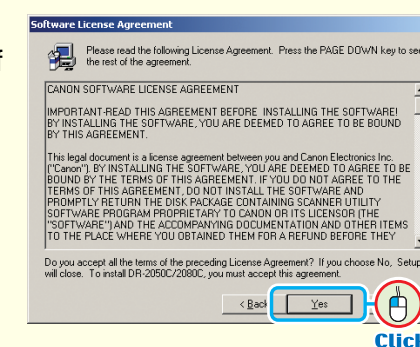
Software License Agreement

Please read the following License Agreement. Press the PAGE DOWN key to see the rest of the agreement.

CANON SOFTWARE LICENSE AGREEMENT

IMPORTANT-READ THIS AGREEMENT BEFORE INSTALLING THE SOFTWARE! BY INSTALLING THE SOFTWARE, YOU ARE DEEMED TO AGREE TO BE BOUND BY THIS AGREEMENT.

This legal document is a license agreement between you and Canon Electronics Inc. ("Canon"). BY INSTALLING THE SOFTWARE, YOU ARE DEEMED TO AGREE TO BE BOUND BY THE TERMS OF THIS AGREEMENT. IF YOU DO NOT AGREE TO THE TERMS OF THIS AGREEMENT, DO NOT INSTALL THE SOFTWARE AND PROMPTLY RETURN THE DISK PACKAGE CONTAINING SCANNER UTILITY SOFTWARE PROGRAM PROPRIETARY TO CANON OR ITS LICENSOR (THE "SOFTWARE") AND THE ACCOMPANYING DOCUMENTATION AND OTHER ITEMS TO THE PLACE WHERE YOU OBTAINED THEM FOR A REFUND BEFORE THEY

Do you accept all the terms of the preceding License Agreement? If you choose No, Setup will close. To install DR-2050C/2080C, you must accept this agreement.

< Back Yes

Click